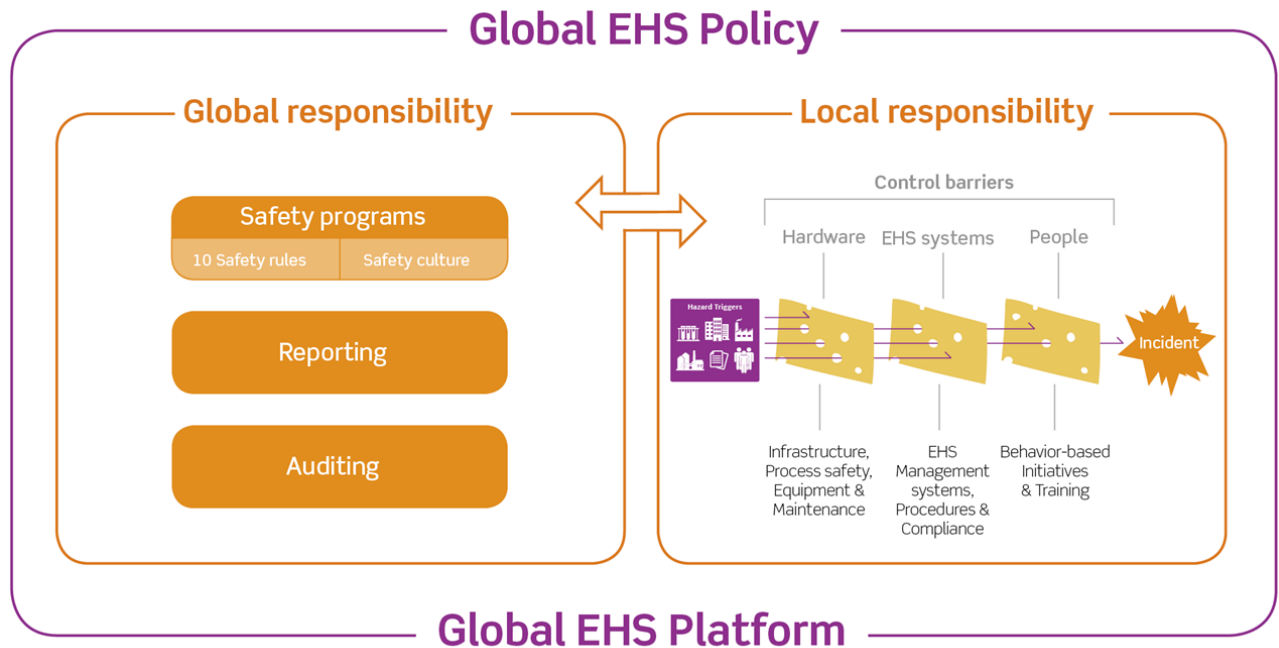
Global EHS Policy

Global responsibility

Safety programs

10 Safety rules

Safety culture

Reporting

Auditing

Local responsibility

Control barriers

Hardware

EHS systems

People

Hazard Triggers

Incident

Infrastructure, Process safety, Equipment & Maintenance

EHS Management systems, Procedures & Compliance

Behavior-based Initiatives & Training

Global EHS Platform